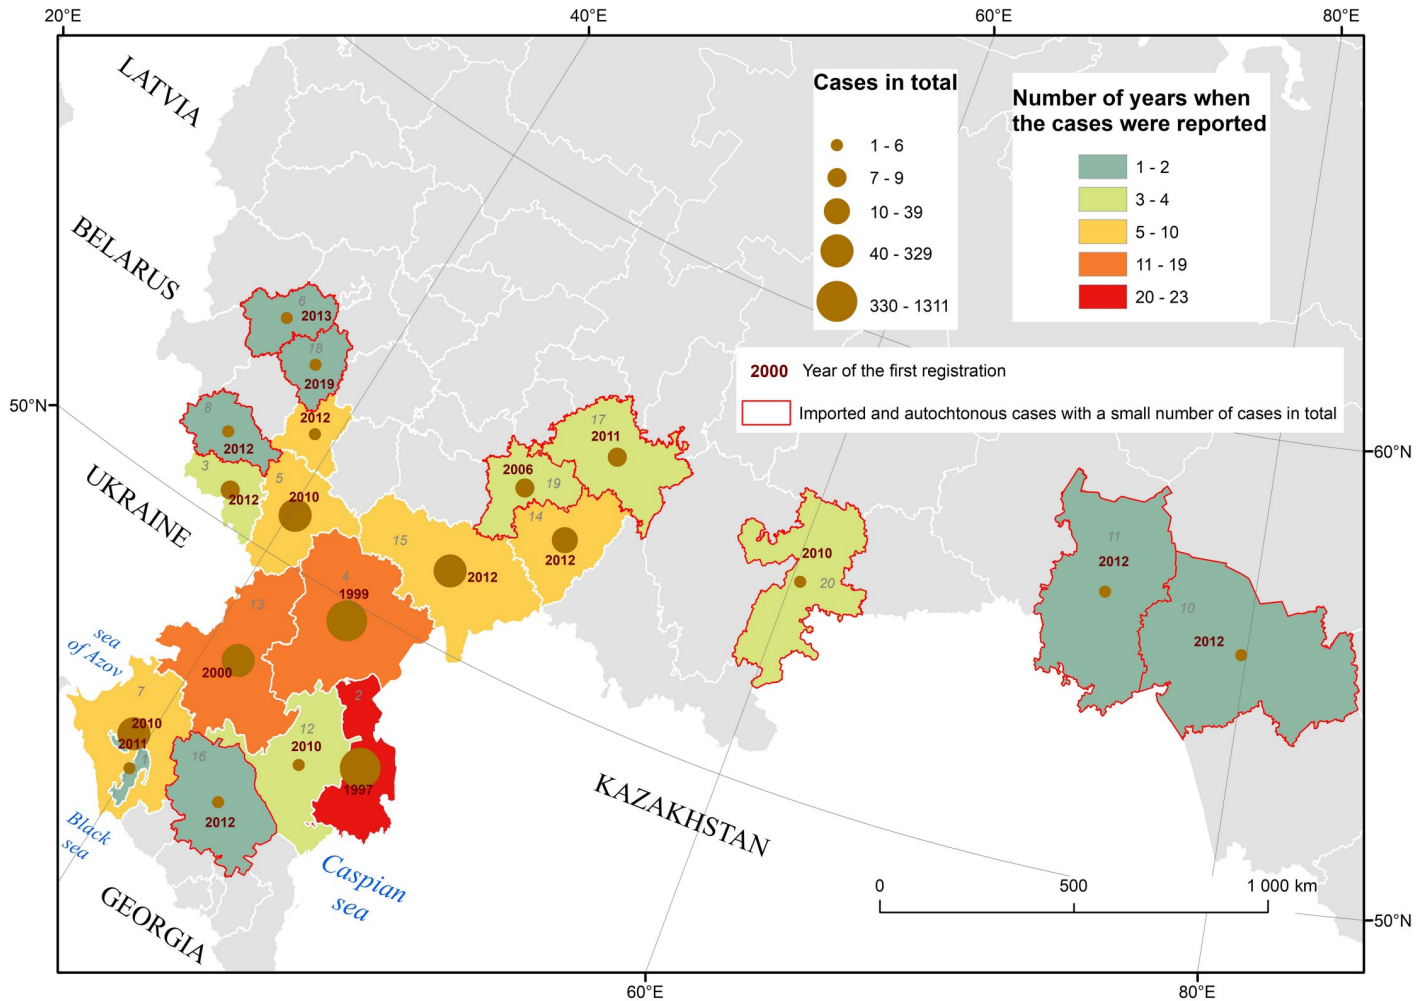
20°E
40°E
60°E
80°E

LATVIA
BELARUS
UKRAINE
GEORGIA
KAZAKHSTAN

Cases in total
1 - 6
7 - 9
10 - 39
40 - 329
330 - 1311

Number of years when the cases were reported
1 - 2
3 - 4
5 - 10
11 - 19
20 - 23

2000 Year of the first registration
Imported and autochtonous cases with a small number of cases in total

50°N
60°N
50°N

6
2013
18
2019
2012
8
2012
3
2012
5
2010
17
2011
2006
19
14
2012
15
2012
4
1999
13
2000
sea of Azov
7
2010
2011
12
2010
2
1997
16
2012
2010
20
11
2012
10
2012

Black sea
Caspian sea

0
500
1 000 km

60°E
80°E